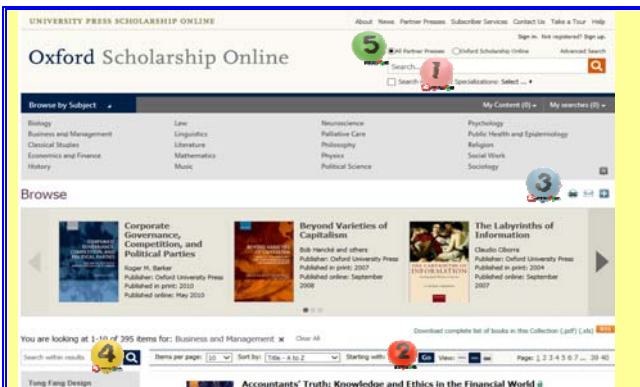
UNIVERSITY PRESS SCHOLARSHIP ONLINE

About News Partner Presses Subscriber Services Contact Us Take a Tour Help

Sign in. Not registered? Sign up.

Oxford Scholarship Online

5

All Partner Presses Oxford Scholarship Online Advanced Search

Search...

1

Search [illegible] Specializations: Select ...

Browse by Subject

My Content (0) My searches (0)

Biology
Business and Management
Classical Studies
Economics and Finance
History

Law
Linguistics
Literature
Mathematics
Music

Neuroscience
Palliative Care
Philosophy
Physics
Political Science

Psychology
Public Health and Epidemiology
Religion
Social Work
Sociology

Browse

3

Corporate Governance, Competition, and Political Parties
Roger M. Barker
Publisher: Oxford University Press
Published in print: 2010
Published online: May 2010

Beyond Varieties of Capitalism
Bob Hancké and others
Publisher: Oxford University Press
Published in print: 2007
Published online: September 2008

The Labyrinths of Information
Claudio Ciborra
Publisher: Oxford University Press
Published in print: 2004
Published online: September 2007

You are looking at 1-10 of 395 items for: Business and Management × Clear All

Download complete list of books in this Collection (.pdf) (.xls)

Search within results

4

Items per page: 10 Sort by: Title - A to Z Starting with: 2 Go View:

Page: 1 2 3 4 5 6 7 ... 39 40

Tung Fang Design

Accountants' Truth: Knowledge and Ethics in the Financial World